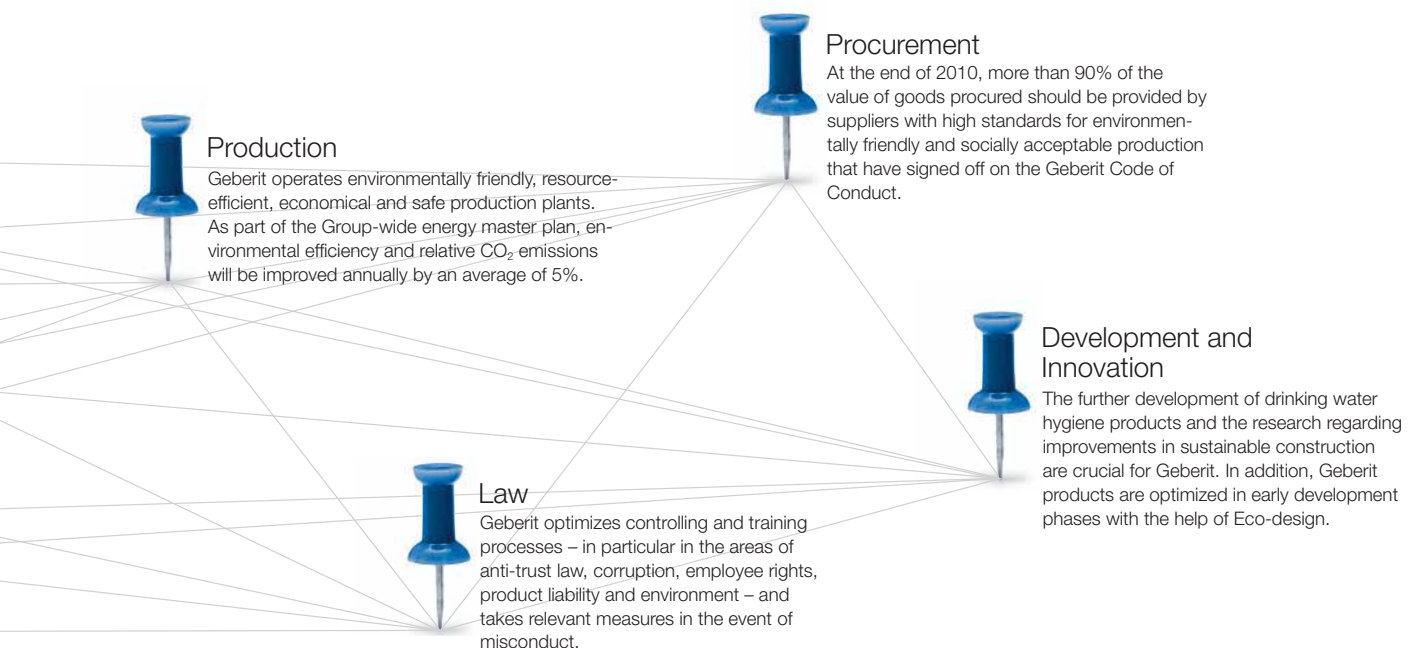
Procurement

At the end of 2010, more than 90% of the value of goods procured should be provided by suppliers with high standards for environmentally friendly and socially acceptable production that have signed off on the Geberit Code of Conduct.

Production

Geberit operates environmentally friendly, resource-efficient, economical and safe production plants. As part of the Group-wide energy master plan, environmental efficiency and relative $CO_2$ emissions will be improved annually by an average of 5%.

Development and Innovation

The further development of drinking water hygiene products and the research regarding improvements in sustainable construction are crucial for Geberit. In addition, Geberit products are optimized in early development phases with the help of Eco-design.

Law

Geberit optimizes controlling and training processes – in particular in the areas of anti-trust law, corruption, employee rights, product liability and environment – and takes relevant measures in the event of misconduct.